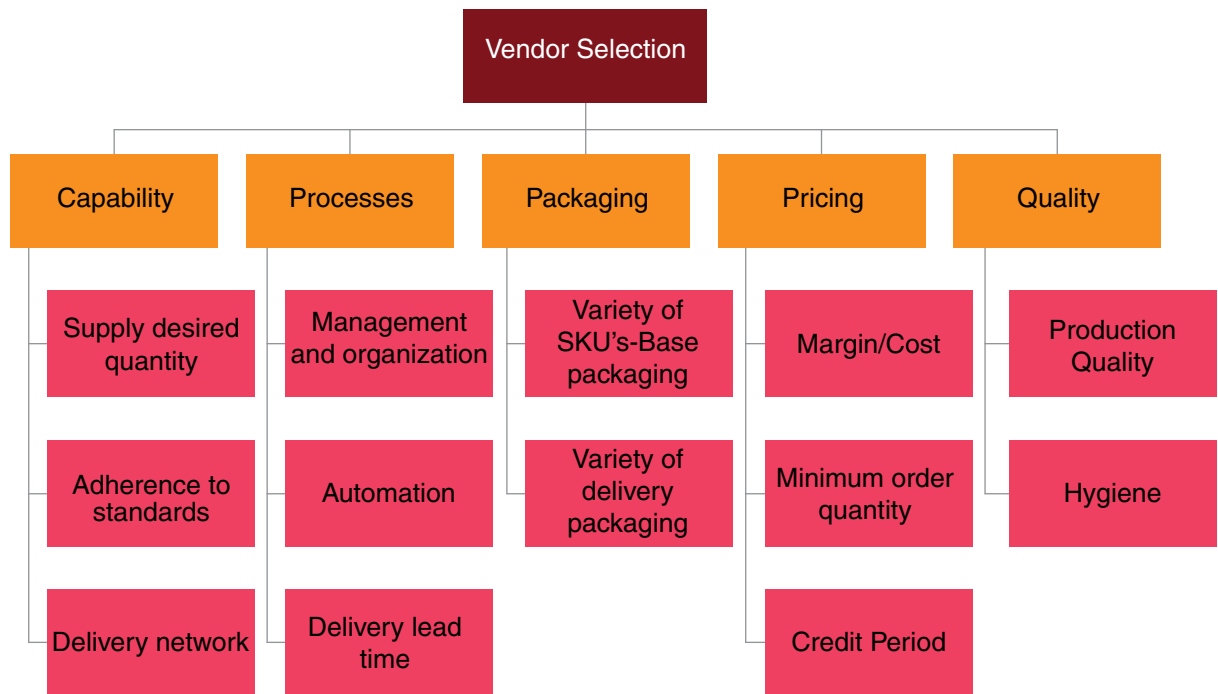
Vendor Selection

Capability

Supply desired quantity

Adherence to standards

Delivery network

Processes

Management and organization

Automation

Delivery lead time

Packaging

Variety of SKU's-Base packaging

Variety of delivery packaging

Pricing

Margin/Cost

Minimum order quantity

Credit Period

Quality

Production Quality

Hygiene